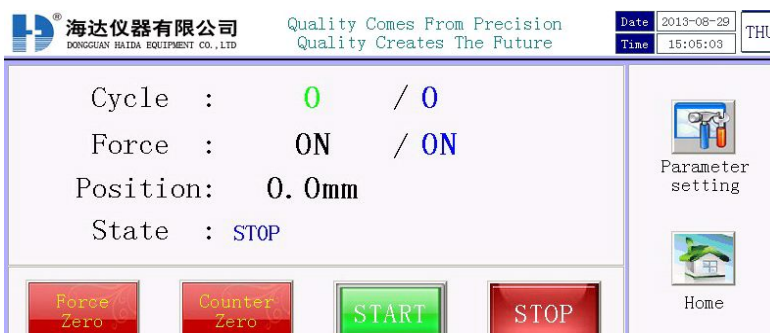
海达仪器有限公司
DONGGUAN HAIDA EQUIPMENT CO.,LTD

Quality Comes From Precision
Quality Creates The Future

Date 2013-08-29
Time 15:05:03
THU

Cycle : 0 / 0
Force : ON / ON
Position: 0.0mm
State : STOP

Parameter setting

Home

Force Zero
Counter Zero
START
STOP